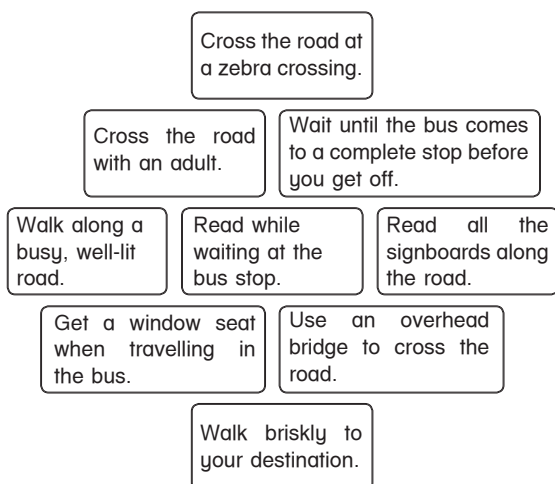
Cross the road at a zebra crossing.

Cross the road with an adult.

Wait until the bus comes to a complete stop before you get off.

Walk along a busy, well-lit road.

Read while waiting at the bus stop.

Read all the signboards along the road.

Get a window seat when travelling in the bus.

Use an overhead bridge to cross the road.

Walk briskly to your destination.